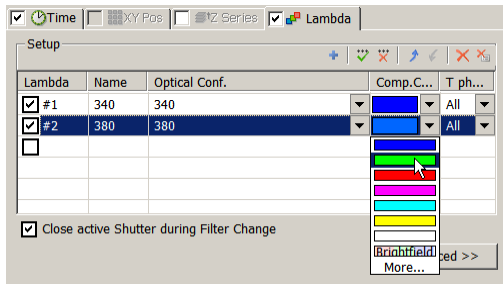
Time XY Pos Z Series Lambda

Setup

| Lambda | Name | Optical Conf. | Comp.C... | T ph... |
|---|---|---|---|---|
| #1 | 340 | 340 | | All |
| #2 | 380 | 380 | | All |
| | | | | |

Brightfield
More...

Close active Shutter during Filter Change

ced >>